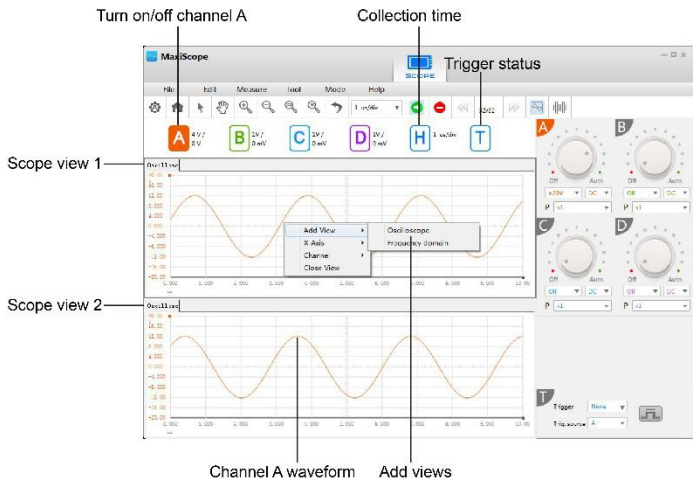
Turn on/off channel A

Collection time

Trigger status

MaxiScope

SCOPE

File Edit Measure Tool Mode Help

1 ms/div

A 4 V / 0 V

B 1V / 0 mV

C 1V / 0 mV

D 1V / 0 mV

H 1 ms/div

T

Scope view 1

Oscillo

Add View

X Axis

Channel

Close View

Oscilloscope

Frequency domain

Scope view 2

Oscillo

A

B

C

D

Off

Auto

Off

Auto

Off

Auto

Off

Auto

P

P

P

P

T

Trigger None

Trig.source A

Channel A waveform

Add views